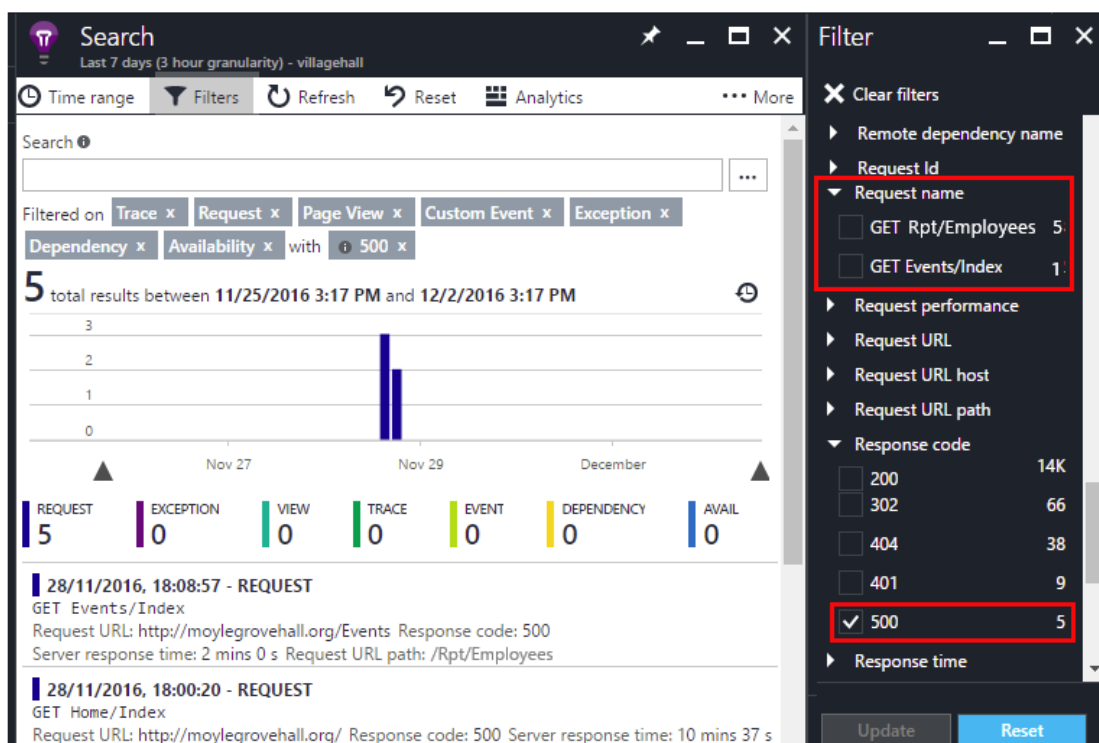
Search
Last 7 days (3 hour granularity) - villagehall

Time range | Filters | Refresh | Reset | Analytics | ••• More

Search

...

Filtered on Trace × Request × Page View × Custom Event × Exception × Dependency × Availability × with 500 ×

5 total results between 11/25/2016 3:17 PM and 12/2/2016 3:17 PM

3
2
1
0

Nov 27
Nov 29
December

REQUEST 5
EXCEPTION 0
VIEW 0
TRACE 0
EVENT 0
DEPENDENCY 0
AVAIL 0

28/11/2016, 18:08:57 - REQUEST
GET Events/Index
Request URL: http://moylegrovehall.org/Events Response code: 500
Server response time: 2 mins 0 s Request URL path: /Rpt/Employees

28/11/2016, 18:00:20 - REQUEST
GET Home/Index
Request URL: http://moylegrovehall.org/ Response code: 500 Server response time: 10 mins 37 s

Filter

Clear filters
Remote dependency name
Request Id
Request name
GET Rpt/Employees 5
GET Events/Index 1
Request performance
Request URL
Request URL host
Request URL path
Response code
200 14K
302 66
404 38
401 9
500 5
Response time

Update
Reset